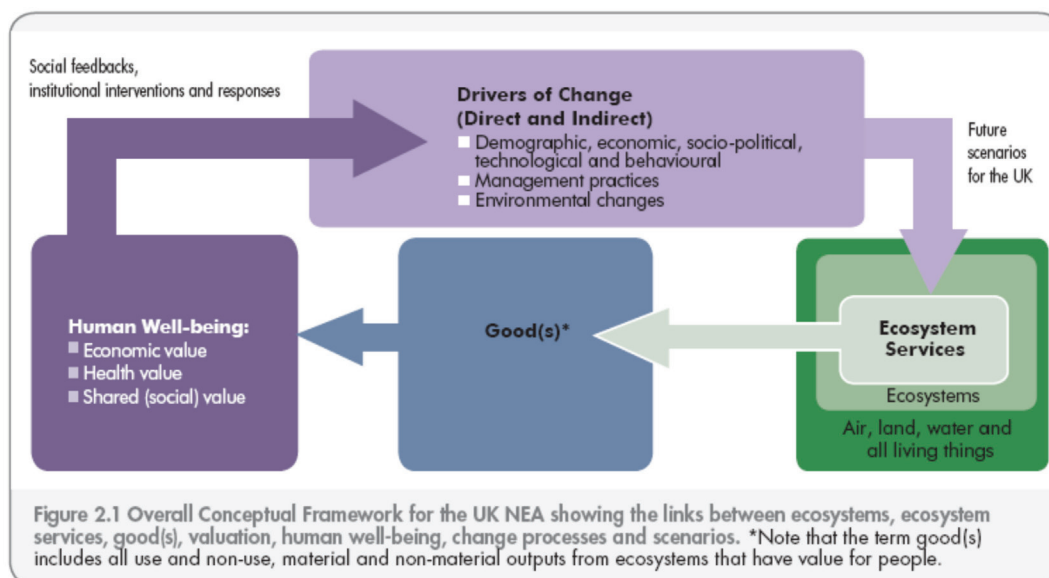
Social feedbacks, institutional interventions and responses

Drivers of Change (Direct and Indirect)
Demographic, economic, socio-political, technological and behavioural
Management practices
Environmental changes

Future scenarios for the UK

Human Well-being:
Economic value
Health value
Shared (social) value

Good(s)*

Ecosystem Services

Ecosystems

Air, land, water and all living things

Figure 2.1 Overall Conceptual Framework for the UK NEA showing the links between ecosystems, ecosystem services, good(s), valuation, human well-being, change processes and scenarios. *Note that the term good(s) includes all use and non-use, material and non-material outputs from ecosystems that have value for people.